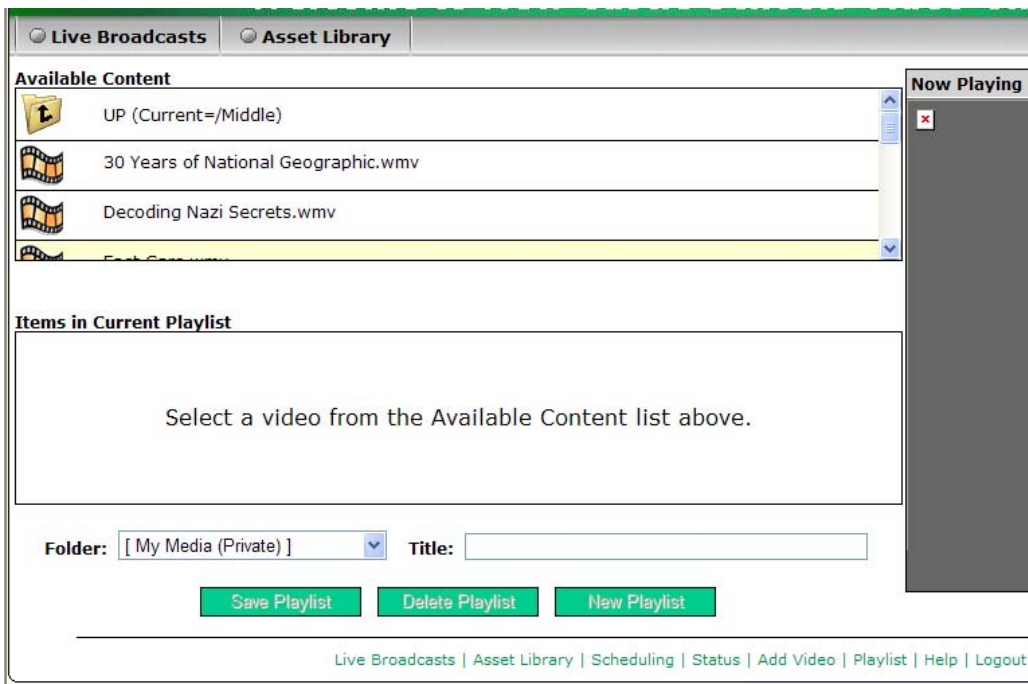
Live Broadcasts | Asset Library

Available Content

UP (Current=/Middle)

30 Years of National Geographic.wmv

Decoding Nazi Secrets.wmv

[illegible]

Now Playing

Items in Current Playlist

Select a video from the Available Content list above.

Folder: [ My Media (Private) ] Title:

Save Playlist Delete Playlist New Playlist

Live Broadcasts | Asset Library | Scheduling | Status | Add Video | Playlist | Help | Logout